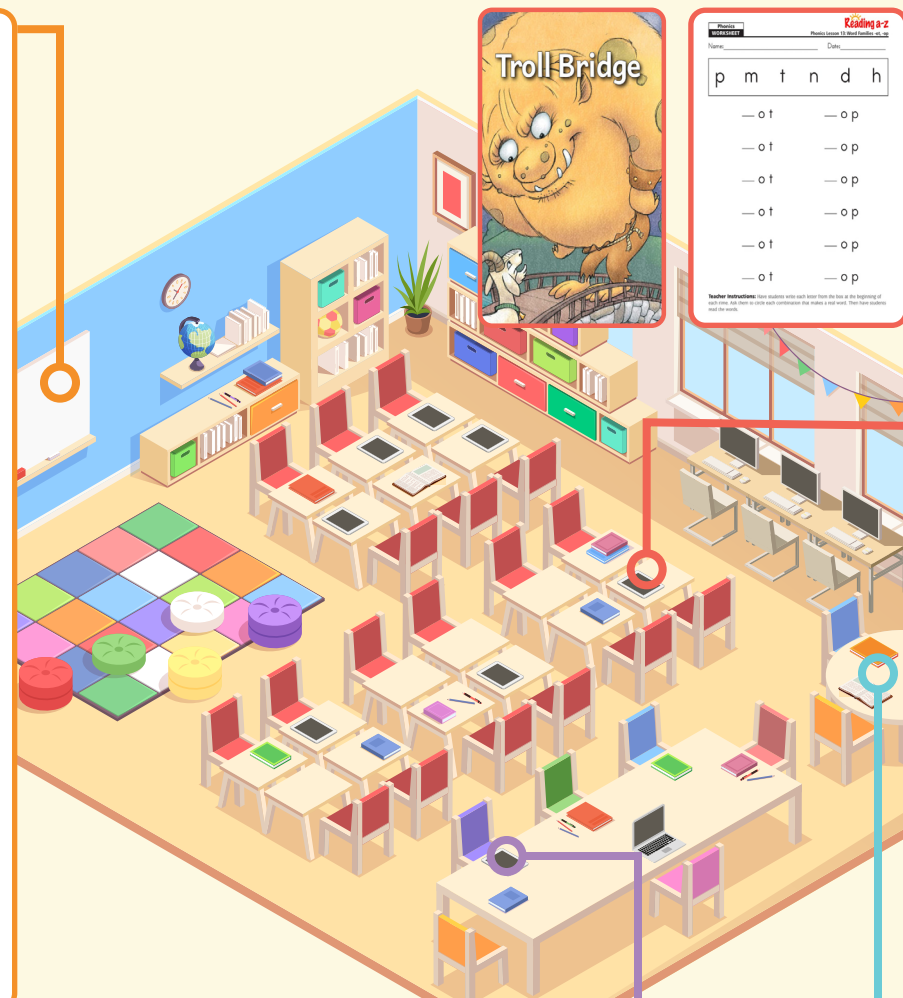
Troll Bridge

Phonics
WORKSHEET
Reading a-z
Phonics Lesson 13: Word Families -ot, -op
Name: Date:

p m t n d h

— o t — o p
— o t — o p
— o t — o p
— o t — o p
— o t — o p
— o t — o p

Teacher Instructions: Have students write each letter from the box at the beginning of each crime. Ask them to circle each combination that makes a real word. Then have students read the words.